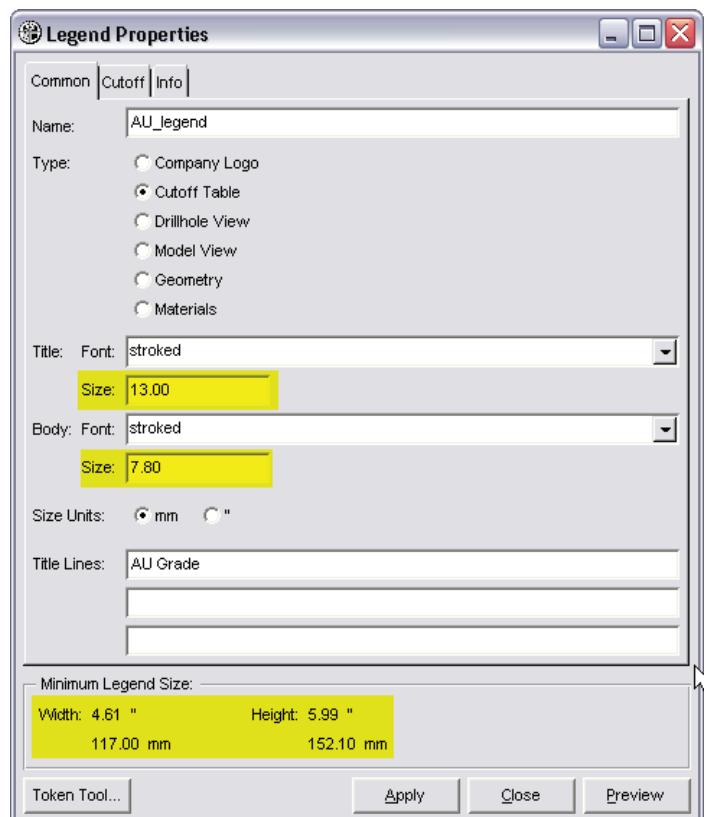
Legend Properties

Common | Cutoff | Info

Name: AU_legend

Type:
Company Logo
Cutoff Table
Drillhole View
Model View
Geometry
Materials

Title: Font: stroked
Size: 13.00

Body: Font: stroked
Size: 7.80

Size Units: mm "

Title Lines: AU Grade

Minimum Legend Size:
Width: 4.61 " Height: 5.99 "
117.00 mm 152.10 mm

Token Tool... | Apply | Close | Preview